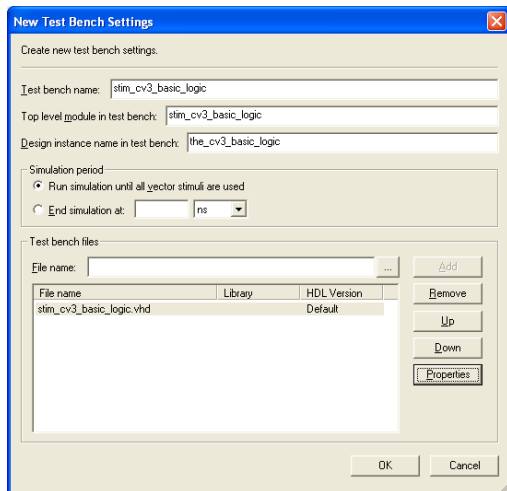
New Test Bench Settings

Create new test bench settings.

Test bench name: stim_cv3_basic_logic

Top level module in test bench: stim_cv3_basic_logic

Design instance name in test bench: the_cv3_basic_logic

Simulation period

Run simulation until all vector stimuli are used

End simulation at: ns

Test bench files

File name: ... Add

| File name | Library | HDL Version |
|---|---|---|
| stim_cv3_basic_logic.vhd | | Default |

Remove

Up

Down

Properties

OK Cancel